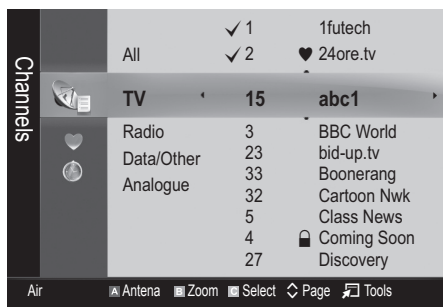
Channels

All
TV
Radio
Data/Other
Analogue

✓ 1
✓ 2
15
3
23
33
32
5
4
27

1futech
♥ 24ore.tv
abc1
BBC World
bid-up.tv
Boonerang
Cartoon Nwk
Class News
Coming Soon
Discovery

Air A Antena B Zoom C Select ◇ Page Tools